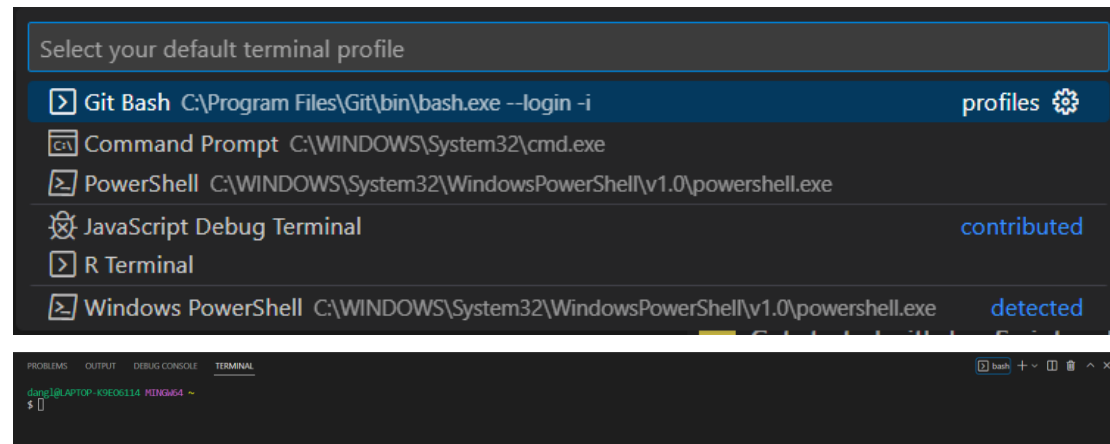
Select your default terminal profile

Git Bash C:\Program Files\Git\bin\bash.exe --login -i profiles
Command Prompt C:\WINDOWS\System32\cmd.exe
PowerShell C:\WINDOWS\System32\WindowsPowerShell\v1.0\powershell.exe
JavaScript Debug Terminal contributed
R Terminal
Windows PowerShell C:\WINDOWS\System32\WindowsPowerShell\v1.0\powershell.exe detected

PROBLEMS OUTPUT DEBUG CONSOLE TERMINAL
bash +

dangl@LAPTOP-K9EO6114 MINGW64 ~
$